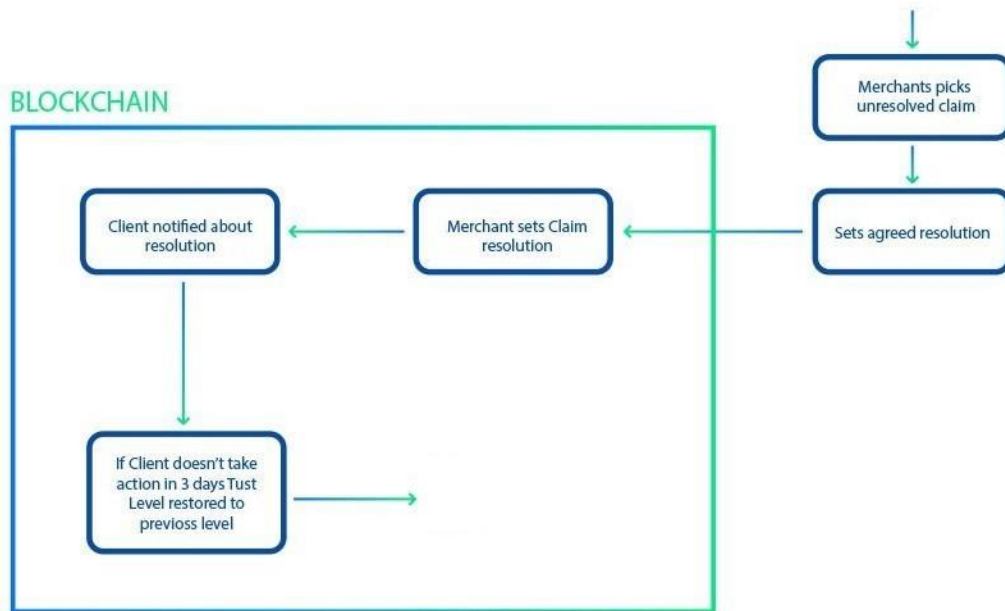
BLOCKCHAIN

Merchants picks unresolved claim

Sets agreed resolution

Merchant sets Claim resolution

Client notified about resolution

If Client doesn't take action in 3 days Tust Level restored to previoss level